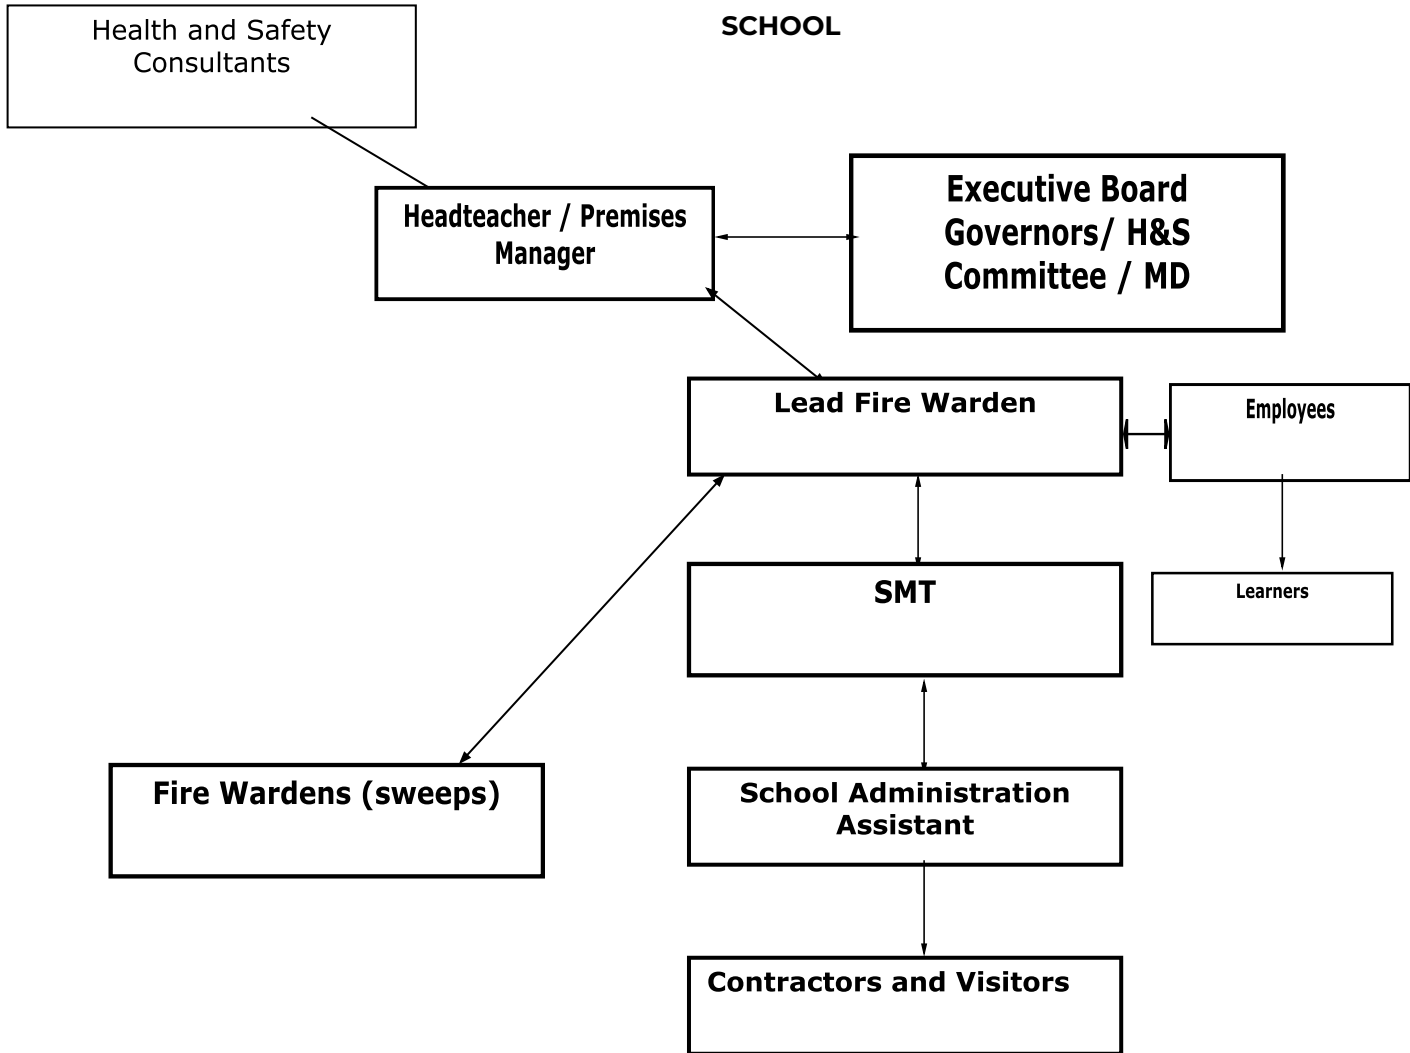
Health and Safety Consultants

SCHOOL

Headteacher / Premises Manager

Executive Board Governors/ H&S Committee / MD

Lead Fire Warden

Employees

SMT

Learners

Fire Wardens (sweeps)

School Administration Assistant

Contractors and Visitors